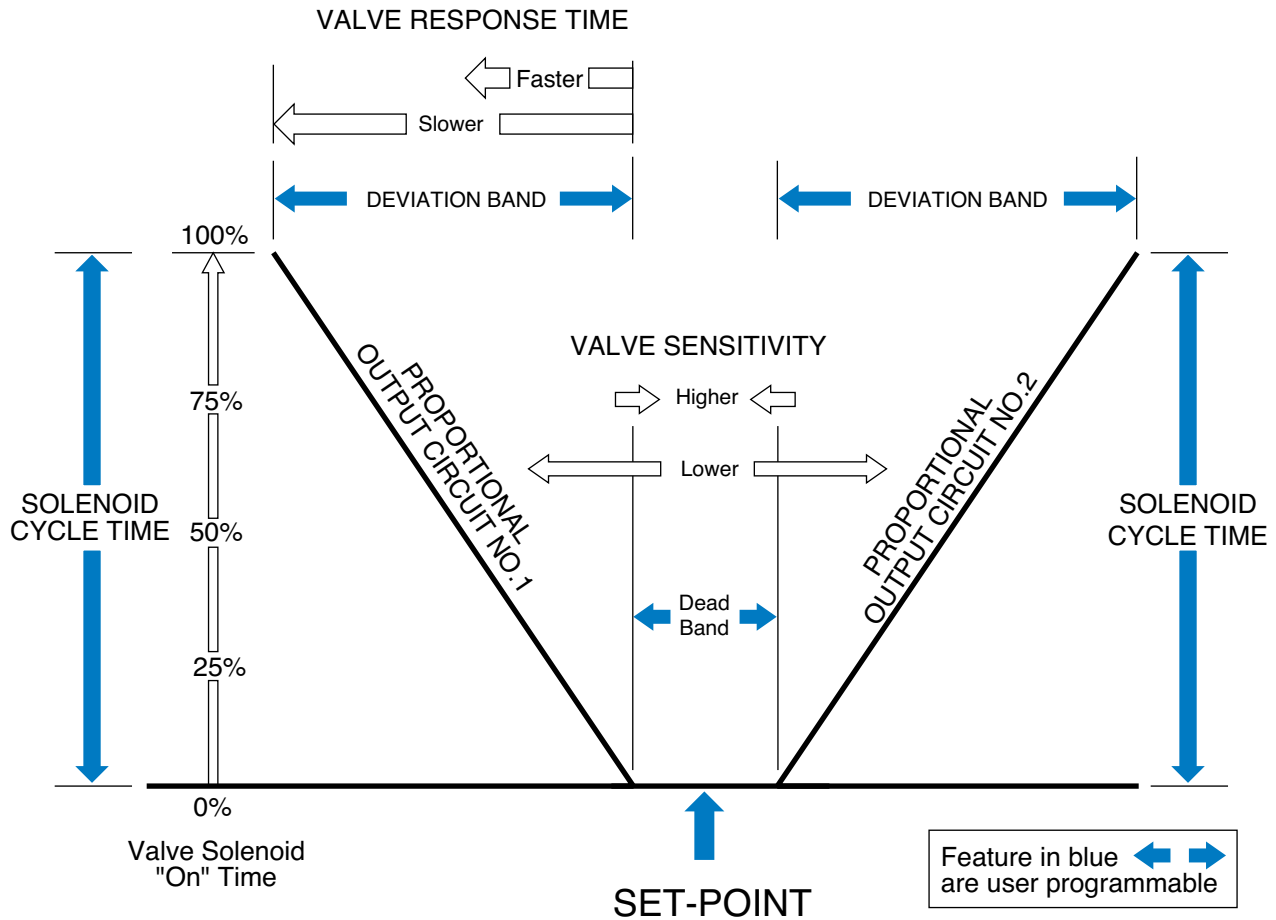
VALVE RESPONSE TIME

Faster

Slower

DEVIATION BAND

DEVIATION BAND

100%

75%

50%

25%

0%

SOLENOID CYCLE TIME

PROPORTIONAL OUTPUT CIRCUIT NO.1

VALVE SENSITIVITY

Higher

Lower

Dead Band

PROPORTIONAL OUTPUT CIRCUIT NO.2

SOLENOID CYCLE TIME

Valve Solenoid "On" Time

SET-POINT

Feature in blue are user programmable